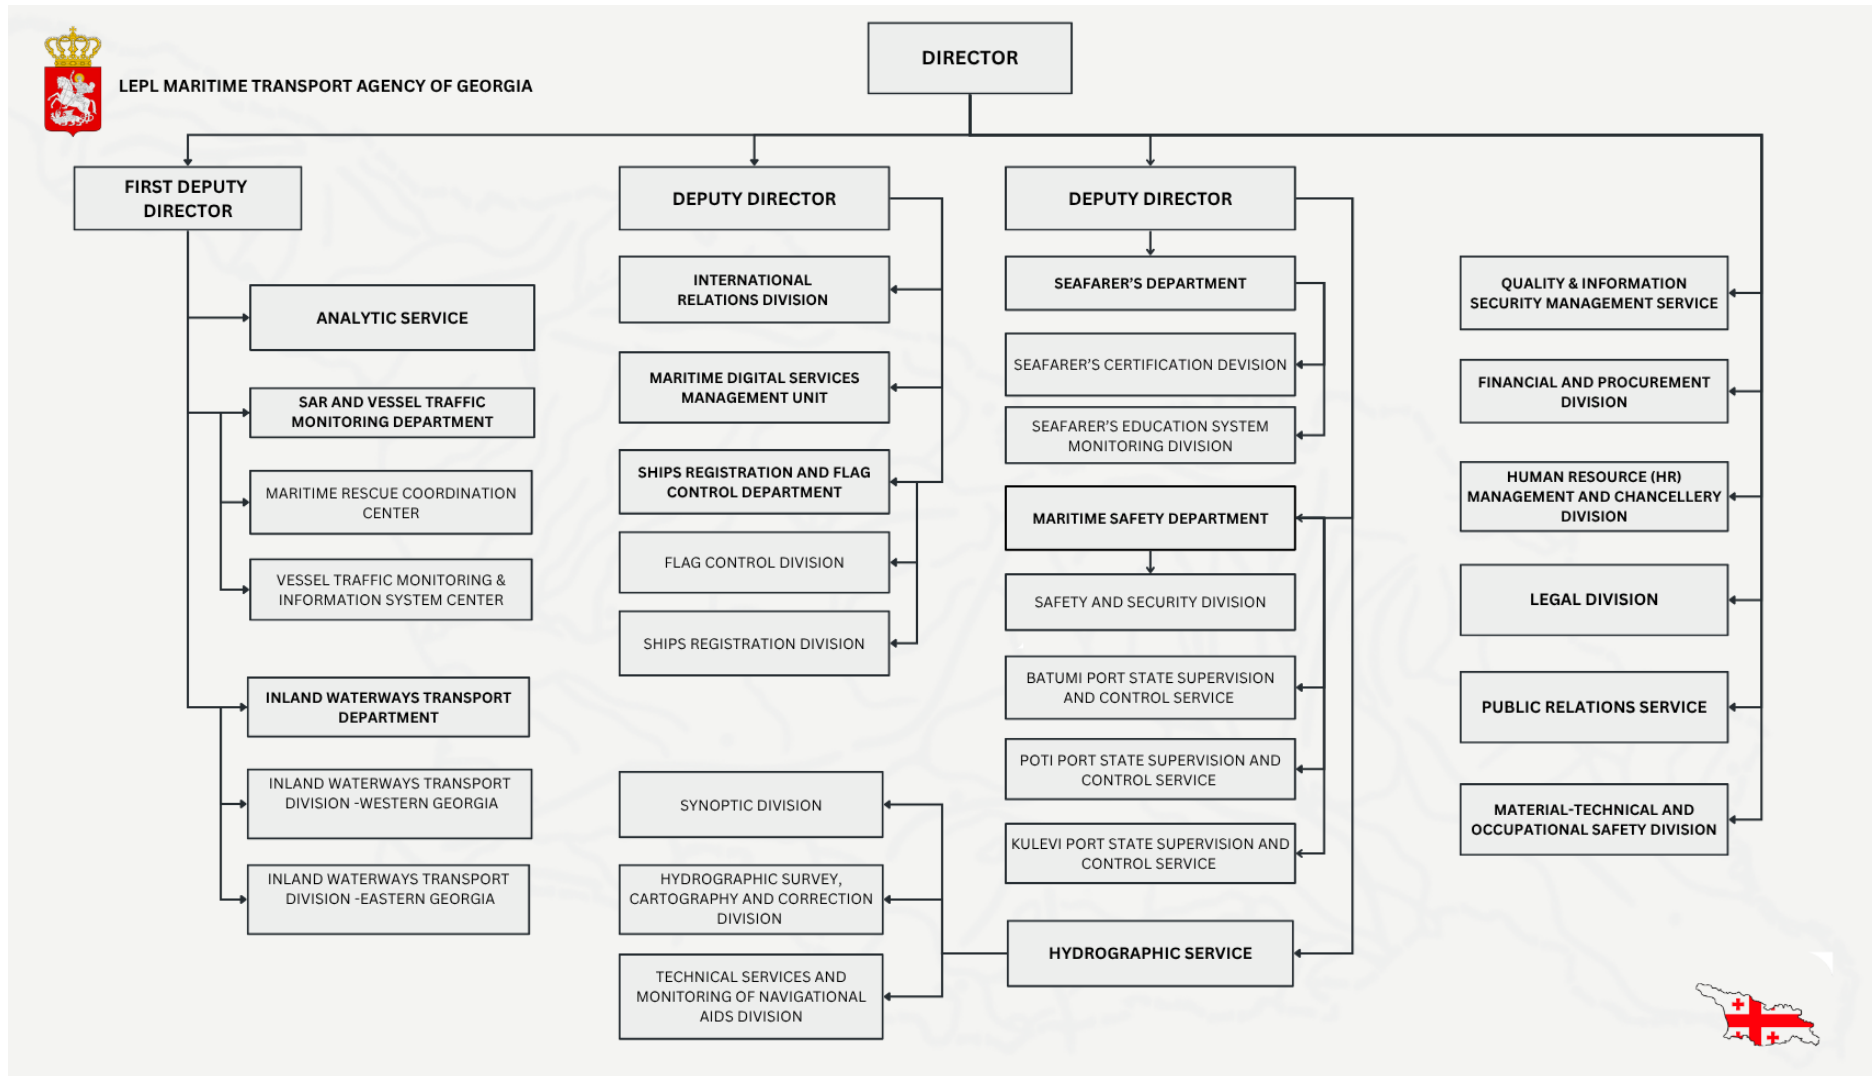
LEPL MARITIME TRANSPORT AGENCY OF GEORGIA

DIRECTOR

FIRST DEPUTY DIRECTOR

ANALYTIC SERVICE

SAR AND VESSEL TRAFFIC MONITORING DEPARTMENT

MARITIME RESCUE COORDINATION CENTER

VESSEL TRAFFIC MONITORING & INFORMATION SYSTEM CENTER

INLAND WATERWAYS TRANSPORT DEPARTMENT

INLAND WATERWAYS TRANSPORT DIVISION -WESTERN GEORGIA

INLAND WATERWAYS TRANSPORT DIVISION -EASTERN GEORGIA

DEPUTY DIRECTOR

INTERNATIONAL RELATIONS DIVISION

MARITIME DIGITAL SERVICES MANAGEMENT UNIT

SHIPS REGISTRATION AND FLAG CONTROL DEPARTMENT

FLAG CONTROL DIVISION

SHIPS REGISTRATION DIVISION

SYNOPTIC DIVISION

HYDROGRAPHIC SURVEY, CARTOGRAPHY AND CORRECTION DIVISION

TECHNICAL SERVICES AND MONITORING OF NAVIGATIONAL AIDS DIVISION

DEPUTY DIRECTOR

SEAFARER'S DEPARTMENT

SEAFARER'S CERTIFICATION DEVISION

SEAFARER'S EDUCATION SYSTEM MONITORING DIVISION

MARITIME SAFETY DEPARTMENT

SAFETY AND SECURITY DIVISION

BATUMI PORT STATE SUPERVISION AND CONTROL SERVICE

POTI PORT STATE SUPERVISION AND CONTROL SERVICE

KULEVI PORT STATE SUPERVISION AND CONTROL SERVICE

HYDROGRAPHIC SERVICE

QUALITY & INFORMATION SECURITY MANAGEMENT SERVICE

FINANCIAL AND PROCUREMENT DIVISION

HUMAN RESOURCE (HR) MANAGEMENT AND CHANCELLERY DIVISION

LEGAL DIVISION

PUBLIC RELATIONS SERVICE

MATERIAL-TECHNICAL AND OCCUPATIONAL SAFETY DIVISION